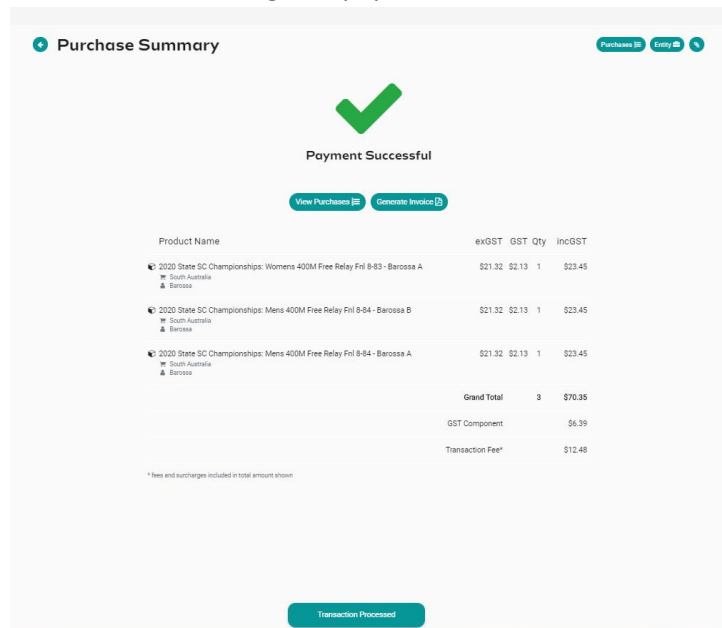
Purchase Summary

Purchases Entity

Payment Successful

View Purchases Generate Invoice

| Product Name | exGST | GST | Qty | incGST |
|---|---|---|---|---|
| 2020 State SC Championships: Womens 400M Free Relay Fnl 8-83 - Barossa A South Australia Barossa | \$21.32 | \$2.13 | 1 | \$23.45 |
| 2020 State SC Championships: Mens 400M Free Relay Fnl 8-84 - Barossa B South Australia Barossa | \$21.32 | \$2.13 | 1 | \$23.45 |
| 2020 State SC Championships: Mens 400M Free Relay Fnl 8-84 - Barossa A South Australia Barossa | \$21.32 | \$2.13 | 1 | \$23.45 |
| | | Grand Total | 3 | \$70.35 |
| | | GST Component | | \$6.39 |
| | | Transaction Fee* | | \$12.48 |

* fees and surcharges included in total amount shown

Transaction Processed